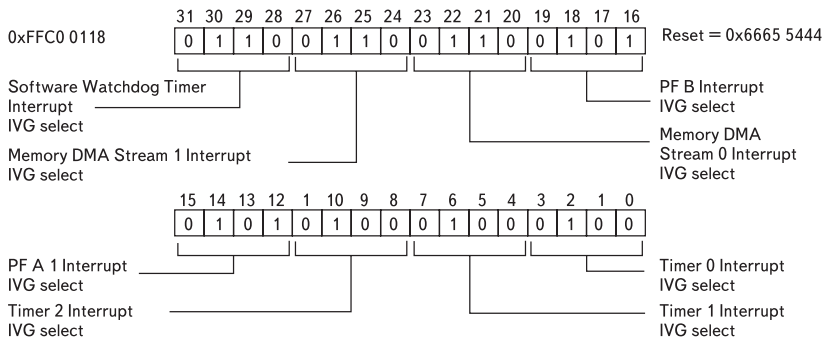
0xFFC0 0118

| 31 | 30 | 29 | 28 | 27 | 26 | 25 | 24 | 23 | 22 | 21 | 20 | 19 | 18 | 17 | 16 |
|---|---|---|---|---|---|---|---|---|---|---|---|---|---|---|---|
| 0 | 1 | 1 | 0 | 0 | 1 | 1 | 0 | 0 | 1 | 1 | 0 | 0 | 1 | 0 | 1 |

Reset = 0x6665 5444

Software Watchdog Timer Interrupt IVG select

PF B Interrupt IVG select

Memory DMA Stream 0 Interrupt IVG select

Memory DMA Stream 1 Interrupt IVG select

| 15 | 14 | 13 | 12 | 1 | 10 | 9 | 8 | 7 | 6 | 5 | 4 | 3 | 2 | 1 | 0 |
|---|---|---|---|---|---|---|---|---|---|---|---|---|---|---|---|
| 0 | 1 | 0 | 1 | 0 | 1 | 0 | 0 | 0 | 1 | 0 | 0 | 0 | 1 | 0 | 0 |

PF A 1 Interrupt IVG select

Timer 0 Interrupt IVG select

Timer 2 Interrupt IVG select

Timer 1 Interrupt IVG select